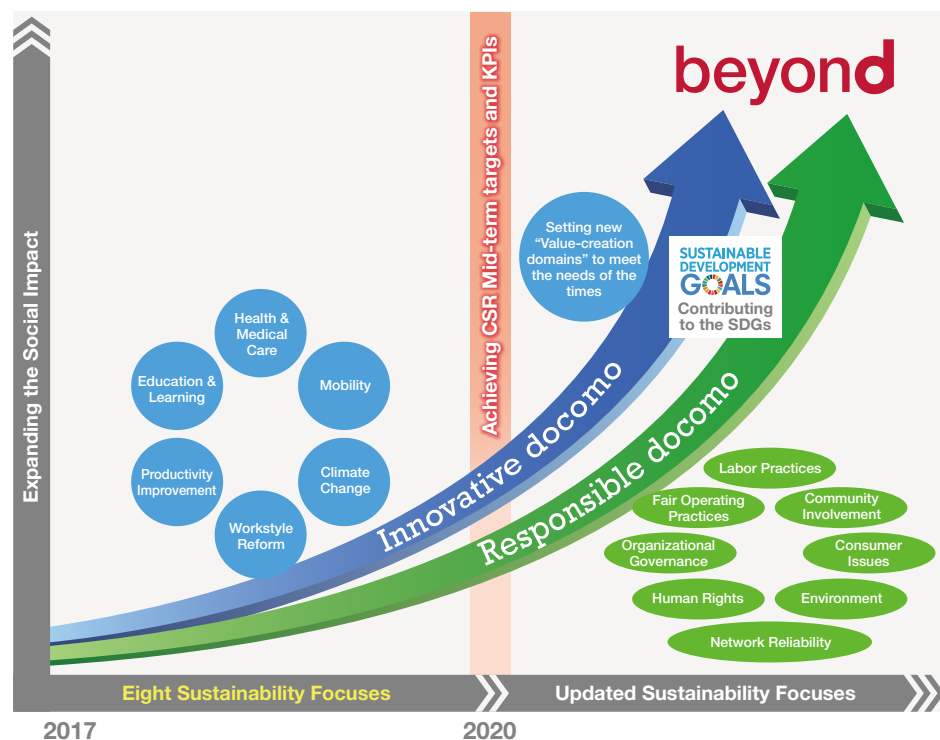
Expanding the Social Impact

Achieving CSR Mid-term targets and KPIs

beyond

Setting new "Value-creation domains" to meet the needs of the times

SUSTAINABLE DEVELOPMENT GOALS
Contributing to the SDGs

Health & Medical Care

Education & Learning

Mobility

Productivity Improvement

Climate Change

Workstyle Reform

Innovative docomo

Responsible docomo

Labor Practices

Fair Operating Practices

Community Involvement

Organizational Governance

Consumer Issues

Human Rights

Environment

Network Reliability

Eight Sustainability Focuses

Updated Sustainability Focuses

2017

2020